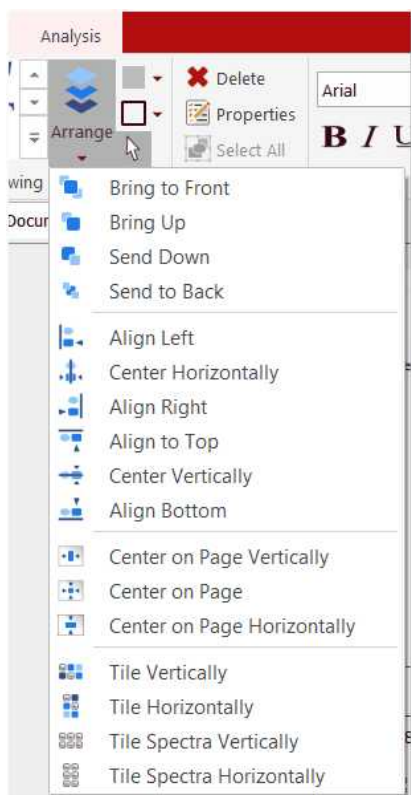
Analysis

Arrange

Delete

Properties

Select All

Arial

B I U

wing

Docur

Bring to Front

Bring Up

Send Down

Send to Back

Align Left

Center Horizontally

Align Right

Align to Top

Center Vertically

Align Bottom

Center on Page Vertically

Center on Page

Center on Page Horizontally

Tile Vertically

Tile Horizontally

Tile Spectra Vertically

Tile Spectra Horizontally